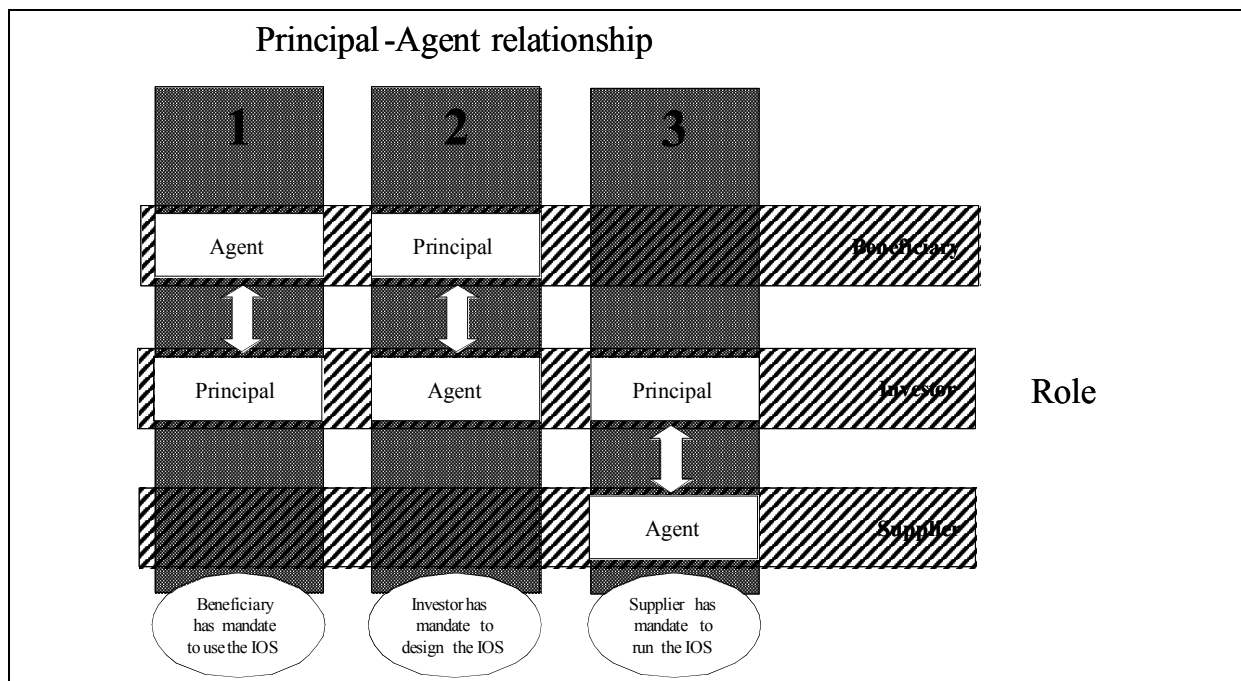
Principal-Agent relationship

1

2

3

Agent

Principal

Beneficiary

Principal

Agent

Principal

Investor

Role

Agent

Supplier

Beneficiary has mandate to use the IOS

Investor has mandate to design the IOS

Supplier has mandate to run the IOS